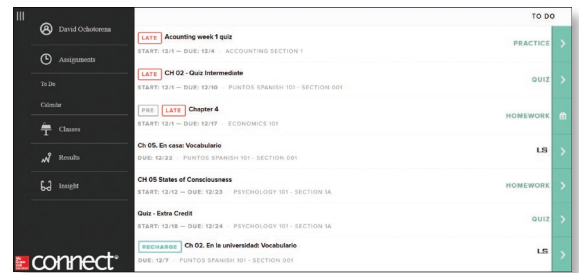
David Ochotorena
Assignments
To Do
Calendar
Classes
Results
Insight
connect

TO DO

LATE Acounting week 1 quiz
START: 12/1 — DUE: 12/4 · ACCOUNTING SECTION 1
PRACTICE

LATE CH 02 - Quiz Intermediate
START: 12/1 — DUE: 12/10 · PUNTOS SPANISH 101 - SECTION 001
QUIZ

PRE LATE Chapter 4
START: 12/1 — DUE: 12/17 · ECONOMICS 101
HOMEWORK

Ch 05. En casa: Vocabulario
DUE: 12/22 · PUNTOS SPANISH 101 - SECTION 001
LS

CH 05 States of Consciousness
START: 12/12 — DUE: 12/23 · PSYCHOLOGY 101 - SECTION 1A
HOMEWORK

Quiz - Extra Credit
START: 12/18 — DUE: 12/24 · PSYCHOLOGY 101 - SECTION 1A
QUIZ

RECHARGE Ch 02. En la universidad: Vocabulario
DUE: 12/7 · PUNTOS SPANISH 101 - SECTION 001
LS